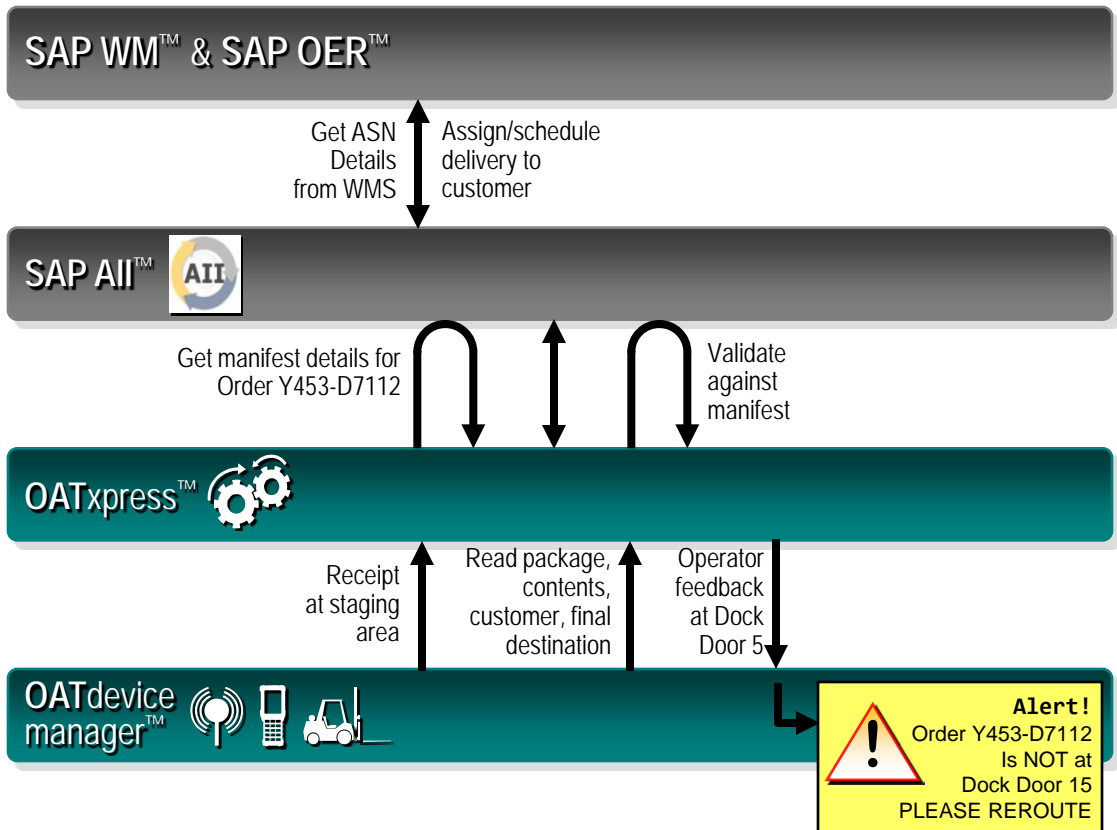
SAP WM™ & SAP OER™

Get ASN Details from WMS

Assign/schedule delivery to customer

SAP AII™

AII

Get manifest details for Order Y453-D7112

Validate against manifest

OATxpress™

Receipt at staging area

Read package, contents, customer, final destination

Operator feedback at Dock Door 5

OATdevice manager™

Alert!
Order Y453-D7112
Is NOT at
Dock Door 15
PLEASE REROUTE